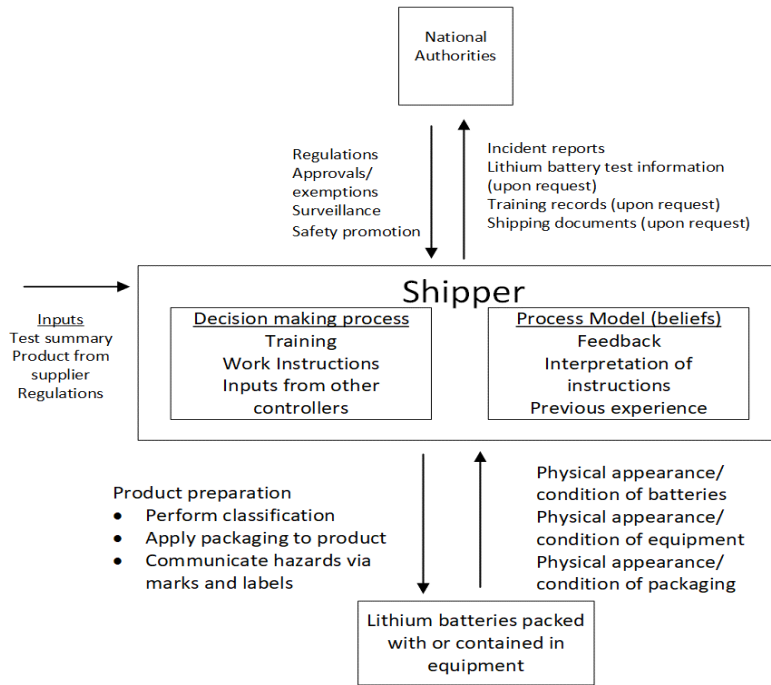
National Authorities

Regulations
Approvals/ exemptions
Surveillance
Safety promotion

Incident reports
Lithium battery test information (upon request)
Training records (upon request)
Shipping documents (upon request)

Inputs
Test summary
Product from supplier
Regulations

Shipper

Decision making process
Training
Work Instructions
Inputs from other controllers

Process Model (beliefs)
Feedback
Interpretation of instructions
Previous experience

Product preparation
• Perform classification
• Apply packaging to product
• Communicate hazards via marks and labels

Physical appearance/ condition of batteries
Physical appearance/ condition of equipment
Physical appearance/ condition of packaging

Lithium batteries packed with or contained in equipment